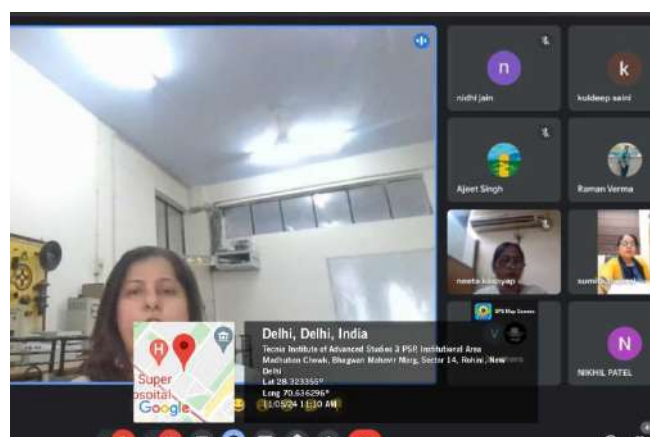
n
nidhi jain

k
kuldeep saini

Ajeet Singh

Raman Verma

neeta kashyap

sumit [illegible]

GPS Map Camera

N
NIKHIL PATEL

Delhi, Delhi, India
Tecnia Institute of Advanced Studies 3 PSP, Institutional Area Madhuban Chowk, Bhagwan Mahavir Marg, Sector 14, Rohini, New Delhi
Lat 28.723355°
Long 77.116296°
11/05/24 11:10 AM

Super
ospital
Google